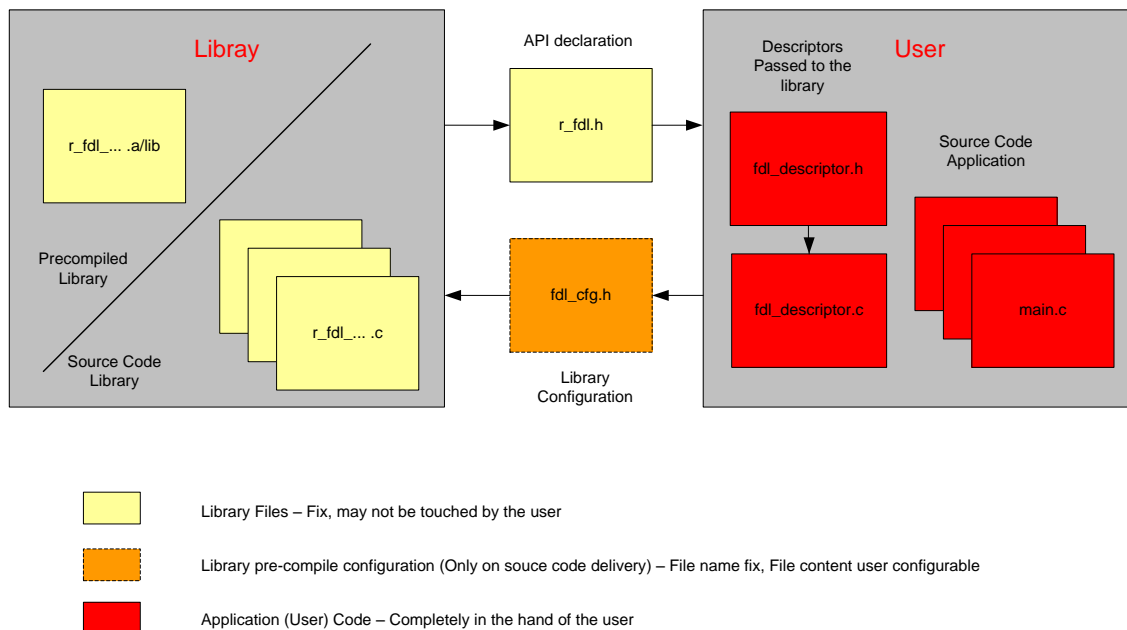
Libray

r_fdl_... .a/lib

Precompiled Library

Source Code Library

r_fdl_... .c

API declaration

r_fdl.h

fdl_cfg.h

Library Configuration

User

Descriptors Passed to the library

fdl_descriptor.h

fdl_descriptor.c

Source Code Application

main.c

Library Files – Fix, may not be touched by the user

Library pre-compile configuration (Only on souce code delivery) – File name fix, File content user configurable

Application (User) Code – Completely in the hand of the user